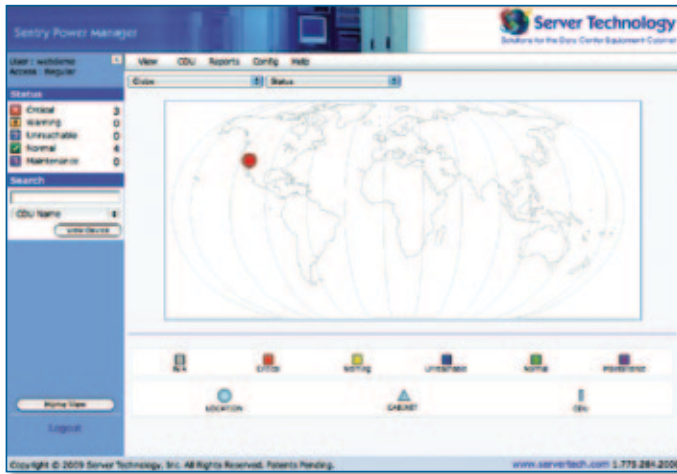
Sentry Power Manager

Server Technology
Solutions for the Data Center Equipment Cabinet

User : webdemo
Access : Regular

View CDU Reports Config Help

Cities
Status

Status
Critical 3
Warning 0
Unreachable 0
Normal 4
Maintenance 0

Search
CDU Name
View Device

N/A
Critical
Warning
Unreachable
Normal
Maintenance

LOCATION
CABINET
CDU

Home View
Logout

Copyright © 2009 Server Technology, Inc. All Rights Reserved. Patents Pending.
www.servertech.com 1.775.284.200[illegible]